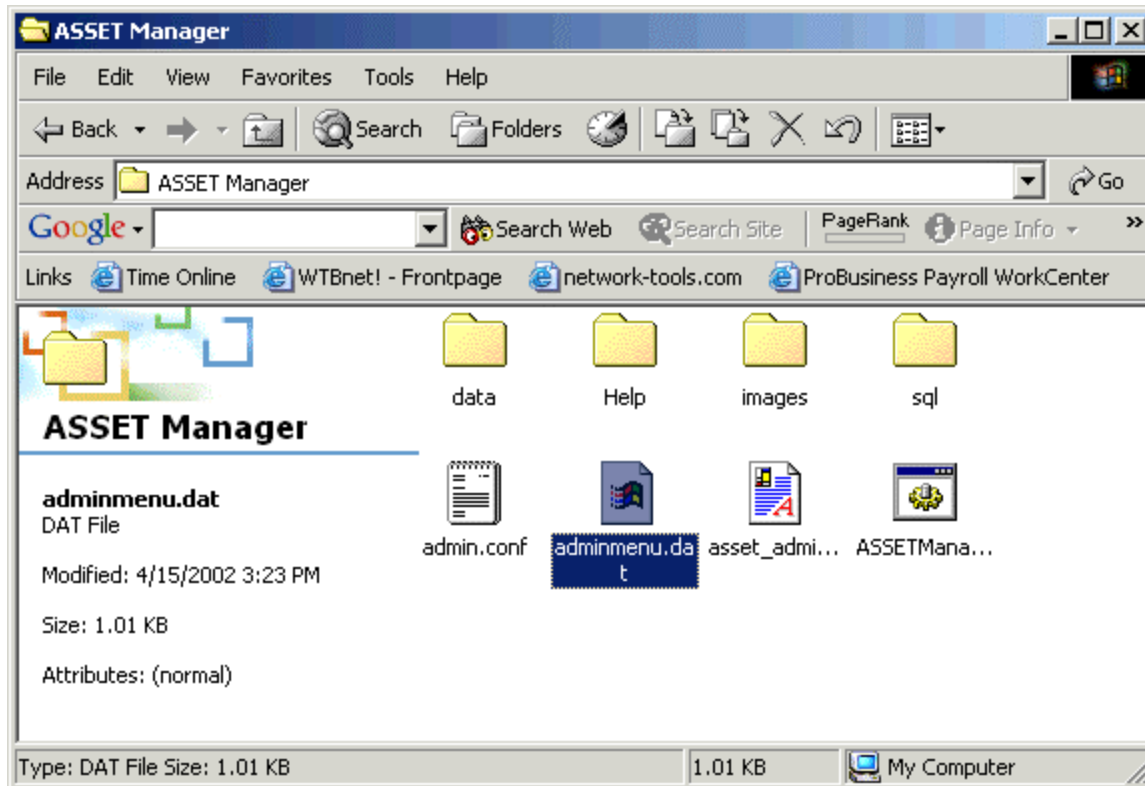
ASSET Manager

File Edit View Favorites Tools Help

Back Search Folders

Address ASSET Manager Go

Google Search Web Search Site PageRank Page Info »

Links Time Online WTBnet! - Frontpage network-tools.com ProBusiness Payroll WorkCenter

ASSET Manager

adminmenu.dat
DAT File

Modified: 4/15/2002 3:23 PM

Size: 1.01 KB

Attributes: (normal)

data Help images sql

admin.conf adminmenu.dat asset_admi... ASSETMana...

Type: DAT File Size: 1.01 KB 1.01 KB My Computer